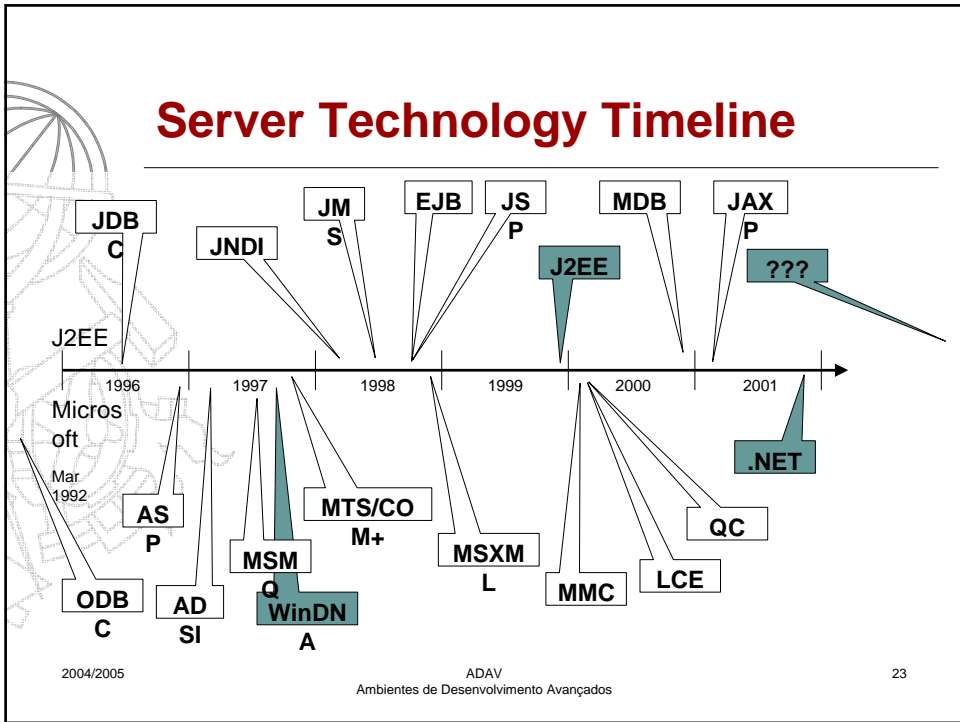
Server Technology Timeline

JDB C

JNDI

JM S

EJB

JS P

MDB

JAX P

J2EE

???

J2EE

1996

1997

1998

1999

2000

2001

Micros oft

Mar 1992

AS P

ODB C

AD SI

MSM Q

WinDN A

MTS/CO M+

MSXM L

MMC

LCE

QC

.NET

2004/2005

ADAV
Ambientes de Desenvolvimento Avançados

23